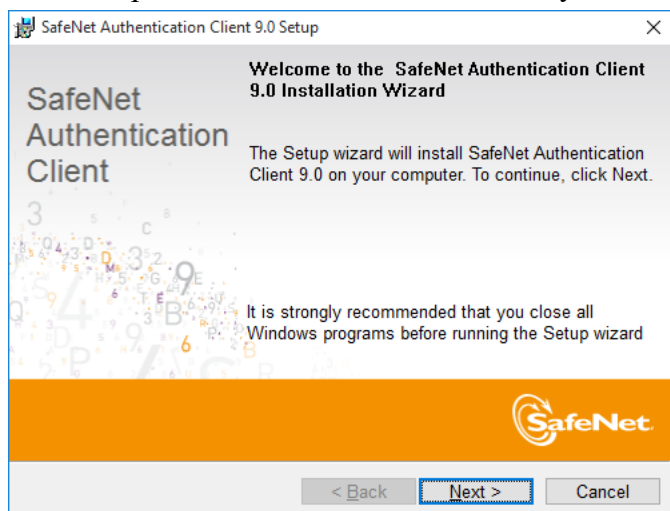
SafeNet Authentication Client 9.0 Setup

×

SafeNet Authentication Client

Welcome to the SafeNet Authentication Client 9.0 Installation Wizard

The Setup wizard will install SafeNet Authentication Client 9.0 on your computer. To continue, click Next.

It is strongly recommended that you close all Windows programs before running the Setup wizard

SafeNet

< Back

Next >

Cancel